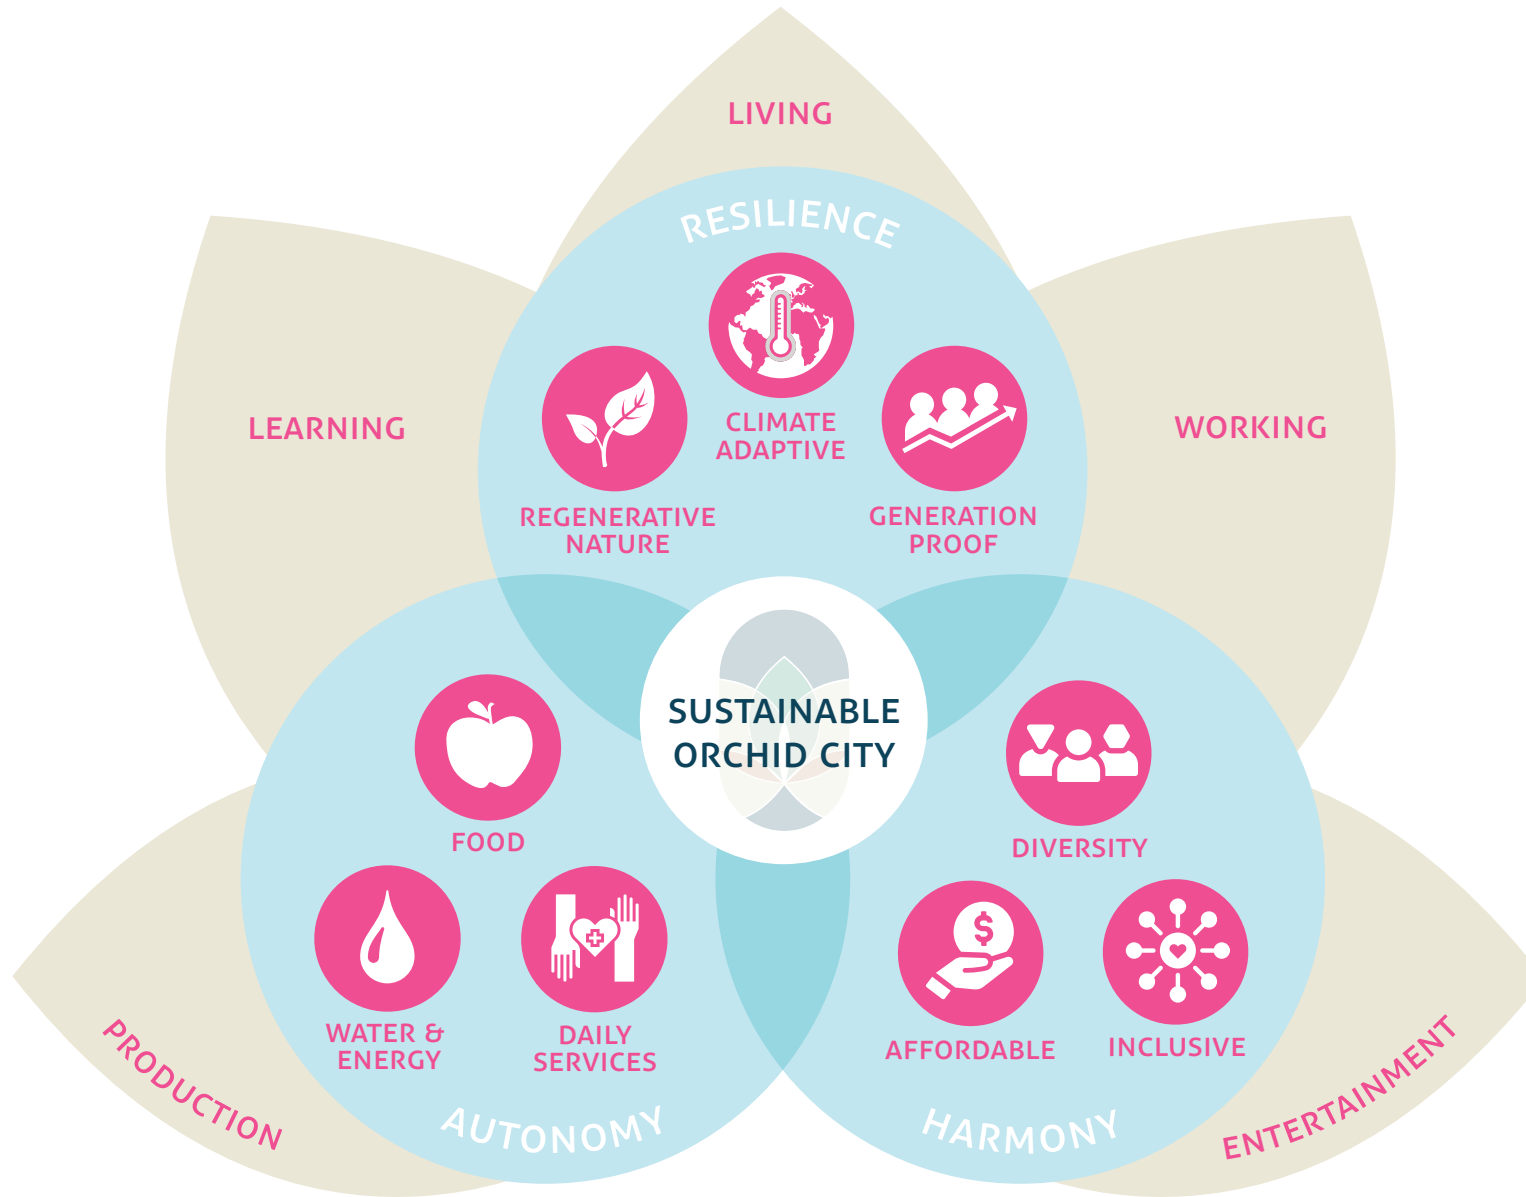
LIVING

LEARNING

WORKING

RESILIENCE

CLIMATE ADAPTIVE

REGENERATIVE NATURE

GENERATION PROOF

SUSTAINABLE ORCHID CITY

FOOD

WATER & ENERGY

DAILY SERVICES

AUTONOMY

DIVERSITY

AFFORDABLE

INCLUSIVE

HARMONY

PRODUCTION

ENTERTAINMENT